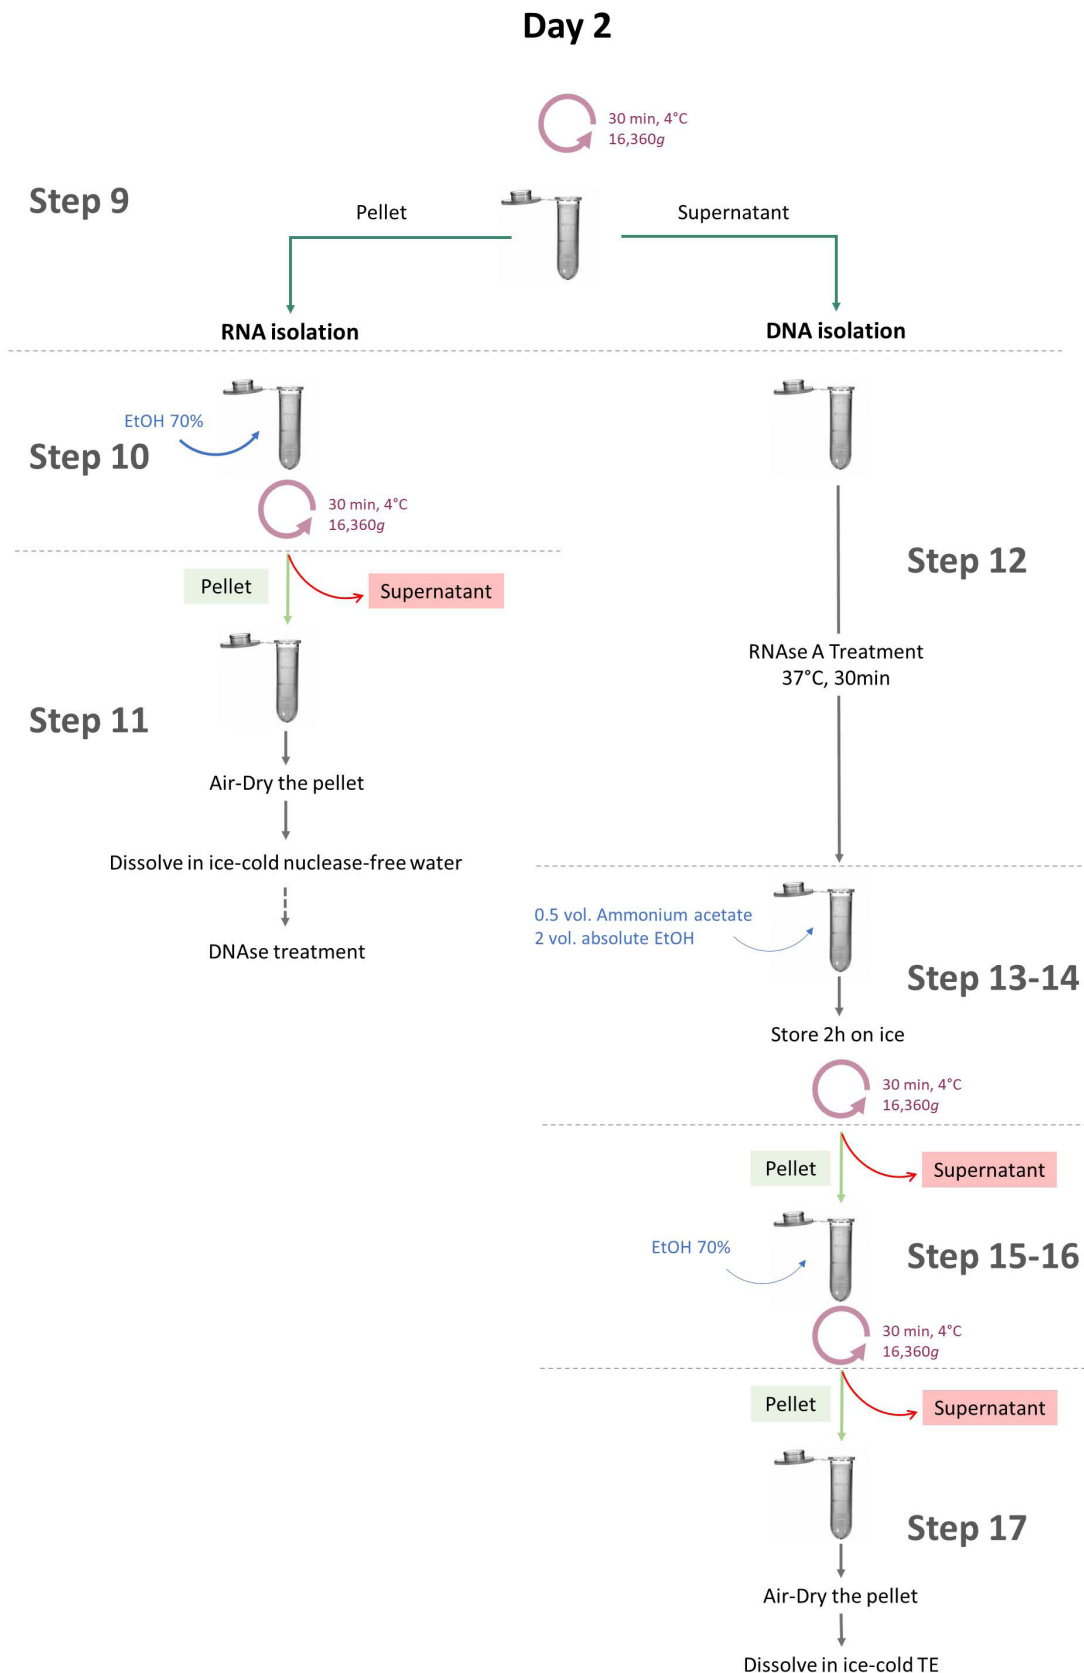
Day 2

30 min, 4°C
16,360$g$

Step 9

Pellet

Supernatant

RNA isolation

DNA isolation

EtOH 70%

Step 10

30 min, 4°C
16,360$g$

Pellet

Supernatant

Step 11

Air-Dry the pellet

Dissolve in ice-cold nuclease-free water

DNAse treatment

Step 12

RNAse A Treatment
37°C, 30min

0.5 vol. Ammonium acetate
2 vol. absolute EtOH

Step 13-14

Store 2h on ice

30 min, 4°C
16,360$g$

Pellet

Supernatant

EtOH 70%

Step 15-16

30 min, 4°C
16,360$g$

Pellet

Supernatant

Step 17

Air-Dry the pellet

Dissolve in ice-cold TE